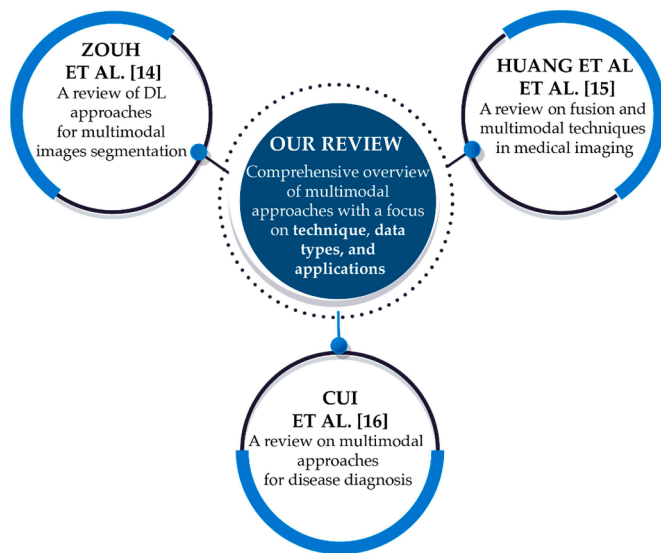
ZOUH ET AL. [14]
A review of DL approaches for multimodal images segmentation

OUR REVIEW
Comprehensive overview of multimodal approaches with a focus on **technique**, **data types, and applications**

HUANG ET AL ET AL. [15]
A review on fusion and multimodal techniques in medical imaging

CUI ET AL. [16]
A review on multimodal approaches for disease diagnosis